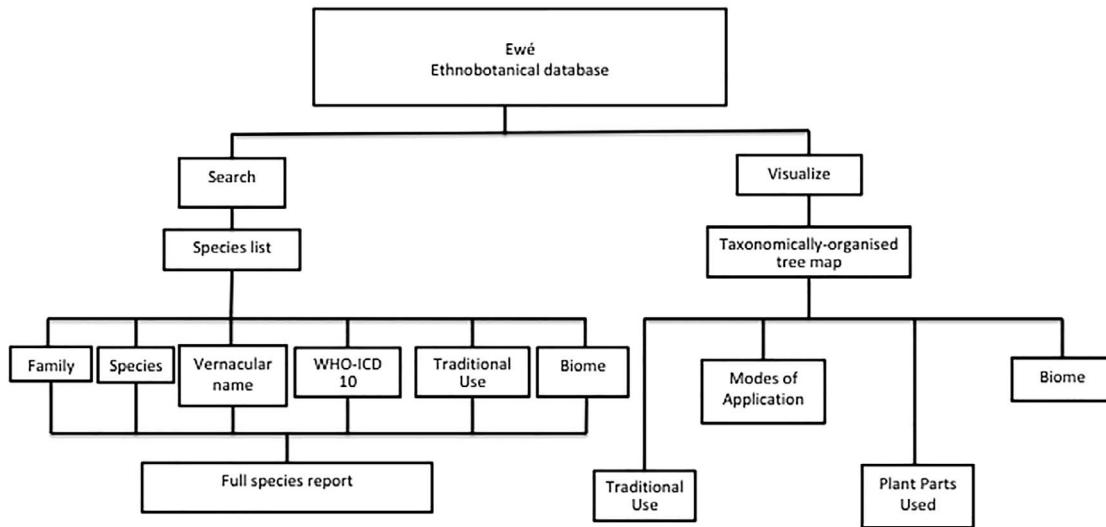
Ewé
Ethnobotanical database

Search

Species list

Family

Species

Vernacular name

WHO-ICD 10

Traditional Use

Biome

Full species report

Visualize

Taxonomically-organised tree map

Traditional Use

Modes of Application

Plant Parts Used

Biome